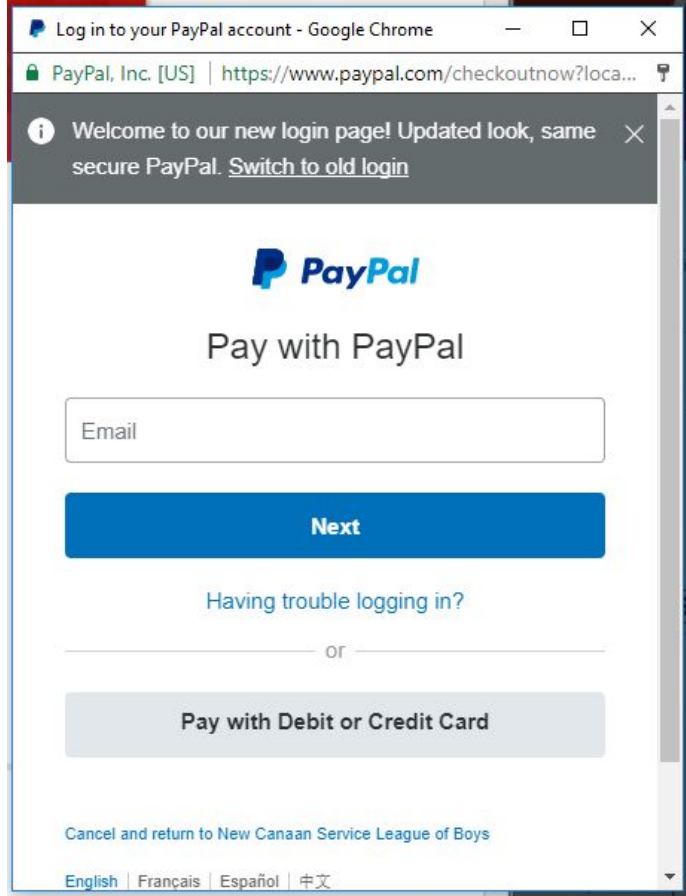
Log in to your PayPal account - Google Chrome

PayPal, Inc. [US] | https://www.paypal.com/checkoutnow?loca...

Welcome to our new login page! Updated look, same secure PayPal. Switch to old login

PayPal

Pay with PayPal

Email

Next

Having trouble logging in?

or

Pay with Debit or Credit Card

Cancel and return to New Canaan Service League of Boys

English | Français | Español | 中文